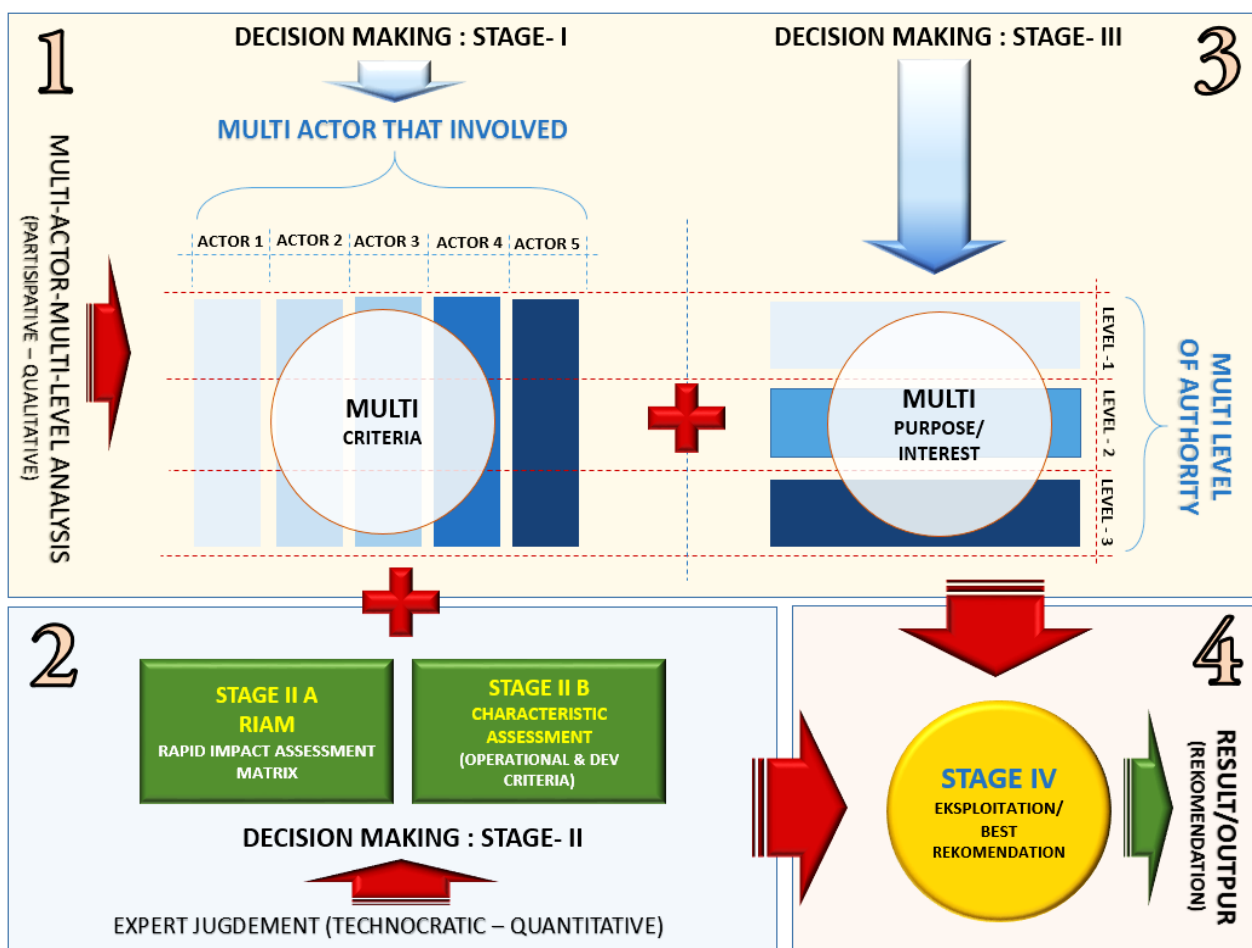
1

DECISION MAKING : STAGE- I

MULTI ACTOR THAT INVOLVED

MULTI-ACTOR-MULTI-LEVEL ANALYSIS
(PARTISIPATIVE – QUALITATIVE)

ACTOR 1 ACTOR 2 ACTOR 3 ACTOR 4 ACTOR 5

MULTI
CRITERIA

DECISION MAKING : STAGE- III

3

MULTI
PURPOSE/
INTEREST

LEVEL - 1
LEVEL - 2
LEVEL - 3

MULTI LEVEL OF AUTHORITY

2

STAGE II A
RIAM
RAPID IMPACT ASSESSMENT MATRIX

STAGE II B
CHARACTERISTIC ASSESSMENT
(OPERATIONAL & DEV CRITERIA)

DECISION MAKING : STAGE- II

EXPERT JUGDEMENT (TECHNOCRATIC – QUANTITATIVE)

4

STAGE IV
EKSPLOITATION/
BEST
REKOMENDATION

RESULT/OUTPUR
(REKOMENDATION)